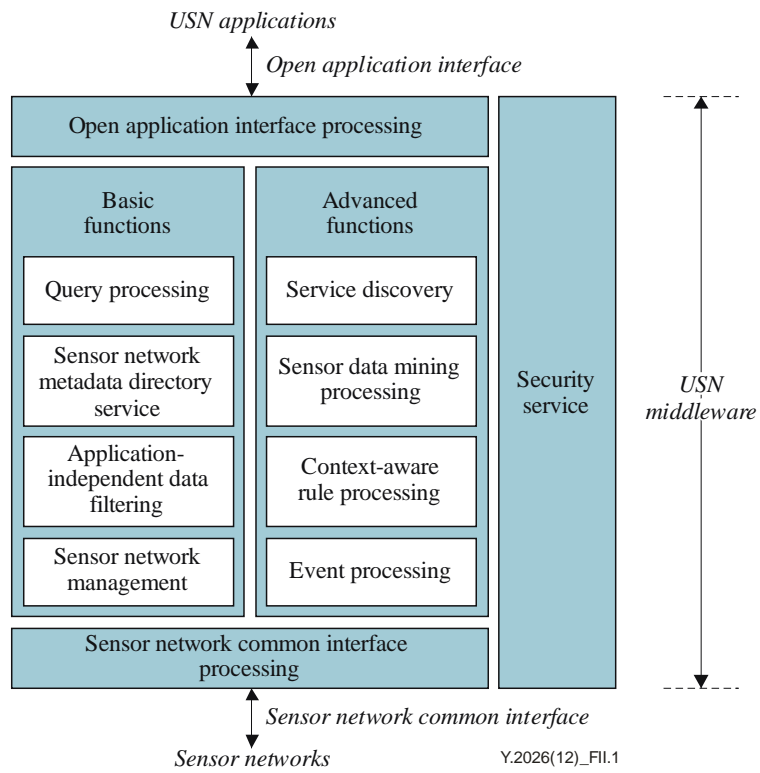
USN applications

Open application interface

Open application interface processing

Basic functions

Query processing

Sensor network metadata directory service

Application-independent data filtering

Sensor network management

Advanced functions

Service discovery

Sensor data mining processing

Context-aware rule processing

Event processing

Security service

USN middleware

Sensor network common interface processing

Sensor network common interface

Sensor networks

Y.2026(12)_FII.1